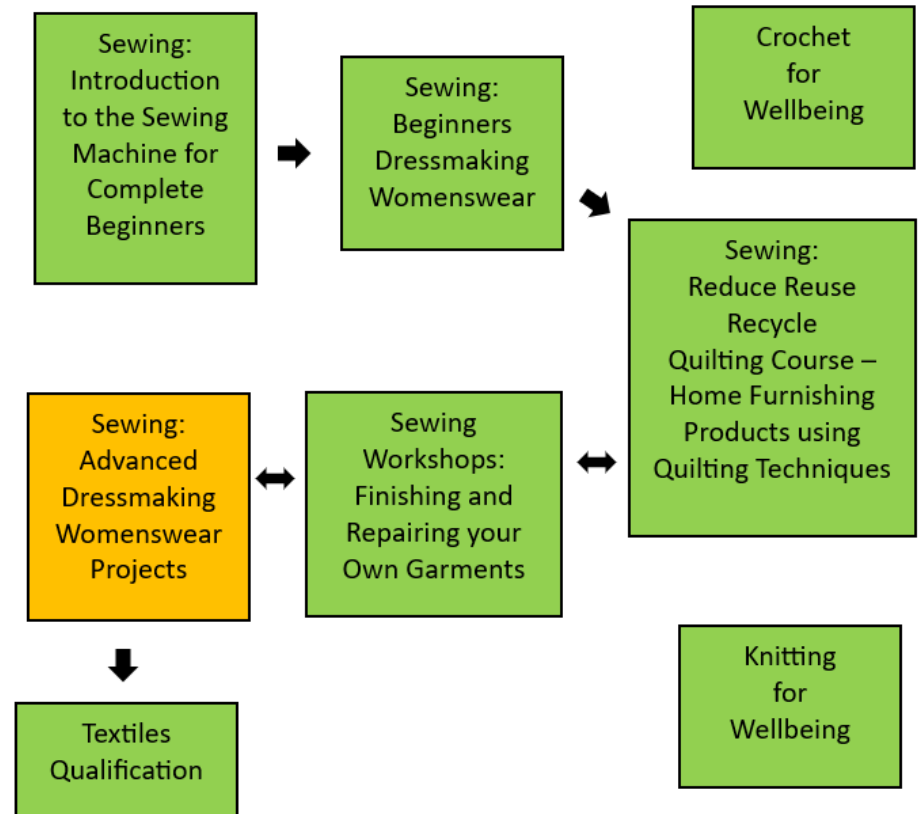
Sewing: Introduction to the Sewing Machine for Complete Beginners

Sewing: Beginners Dressmaking Womenswear

Crochet for Wellbeing

Sewing: Reduce Reuse Recycle Quilting Course – Home Furnishing Products using Quilting Techniques

Sewing: Advanced Dressmaking Womenswear Projects

Sewing Workshops: Finishing and Repairing your Own Garments

Knitting for Wellbeing

Textiles Qualification